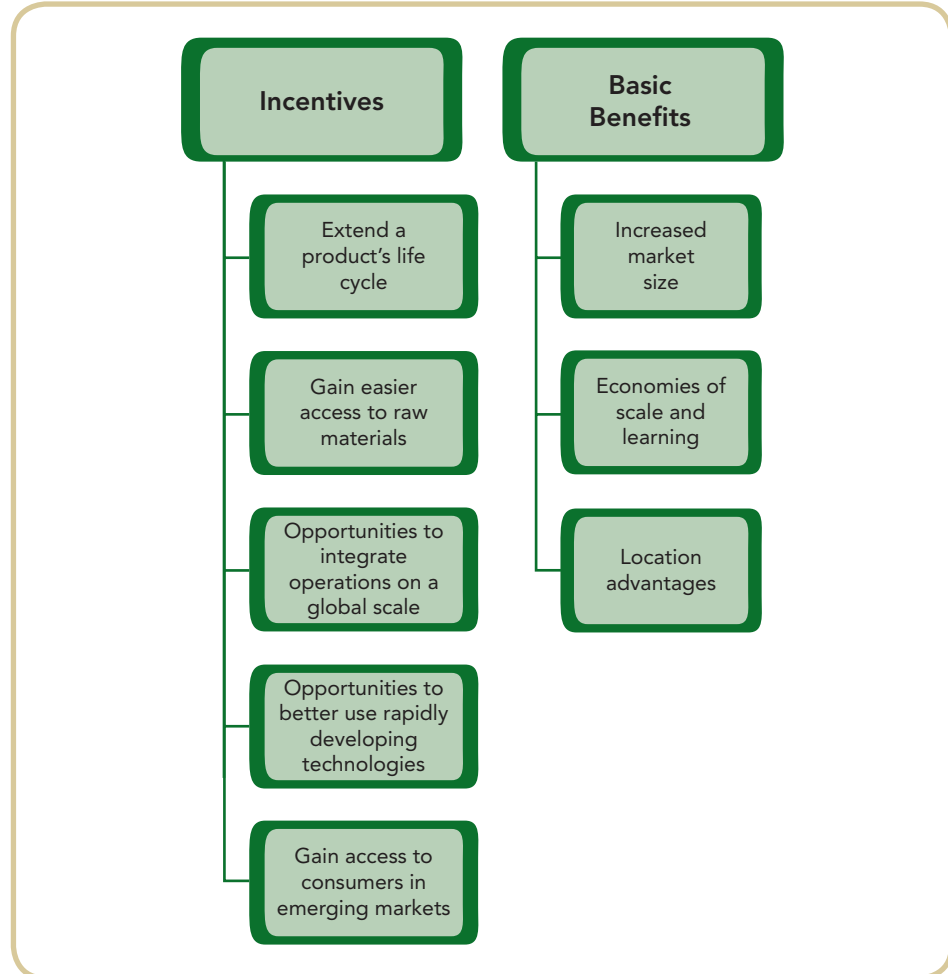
Incentives

Extend a product's life cycle

Gain easier access to raw materials

Opportunities to integrate operations on a global scale

Opportunities to better use rapidly developing technologies

Gain access to consumers in emerging markets

Basic Benefits

Increased market size

Economies of scale and learning

Location advantages